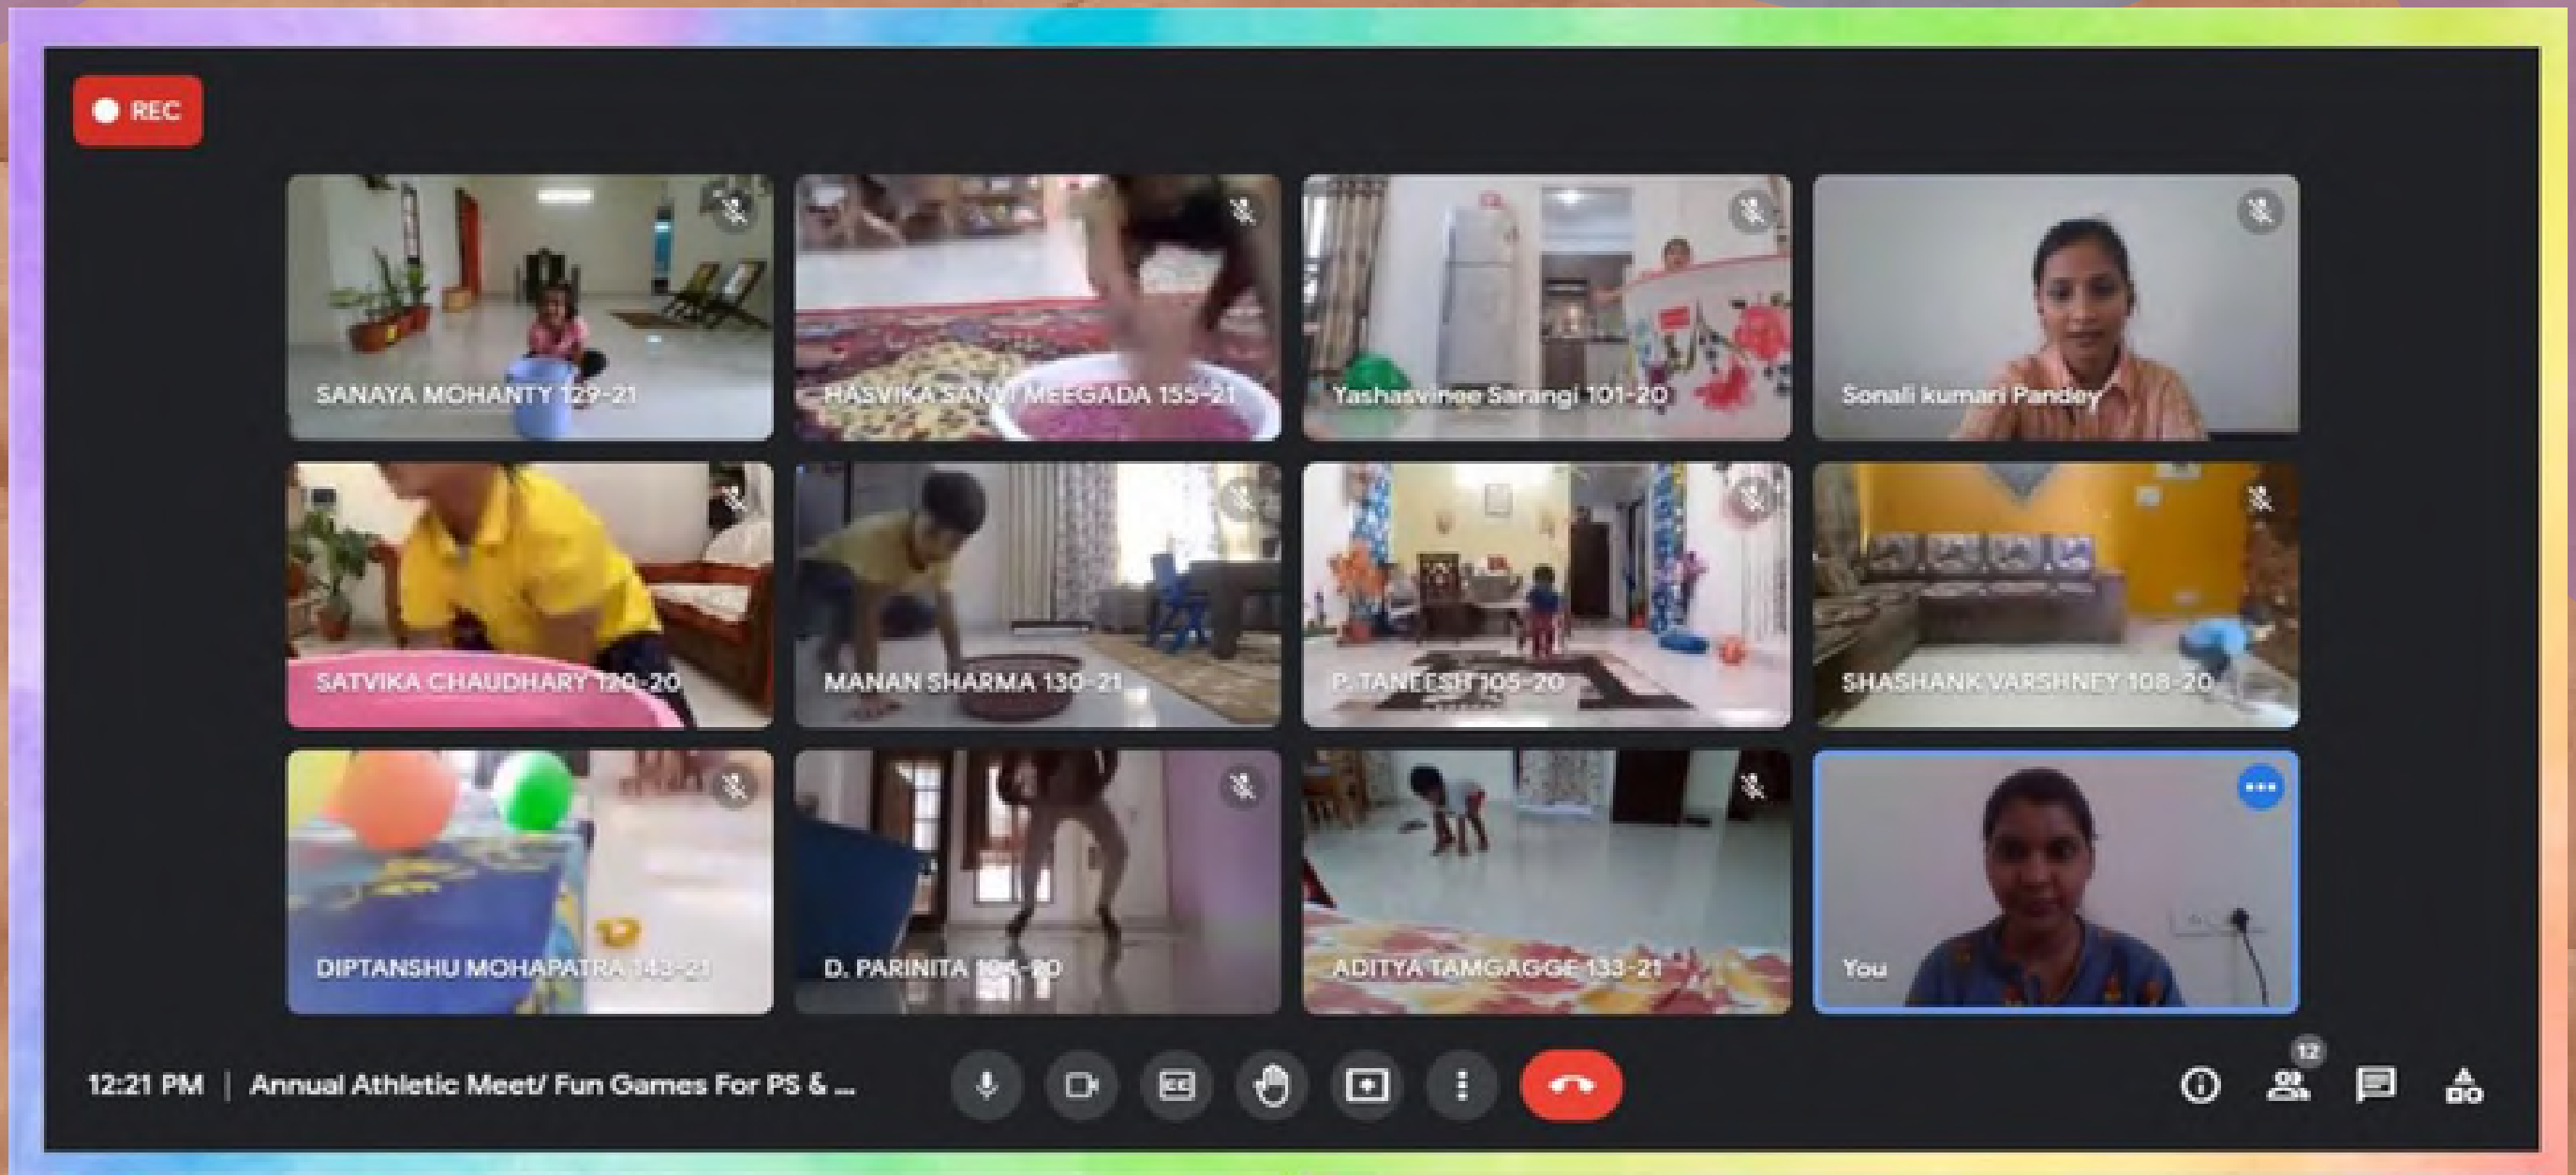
REC

SANAYA MOHANTY 129-21

HASVIKA SANVI MEEGADA 155-21

Yashasvinee Sarangi 101-20

Sonali kumari Pandey

SATVIKA CHAUDHARY 120-20

MANAN SHARMA 130-21

P. TANEESH 105-20

SHASHANK VARSHNEY 108-20

DIPTANSHU MOHAPATRA 143-21

D. PARINITA 104-20

ADITYA TAMGAGGE 133-21

You

12:21 PM | Annual Athletic Meet/ Fun Games For PS & ...

12